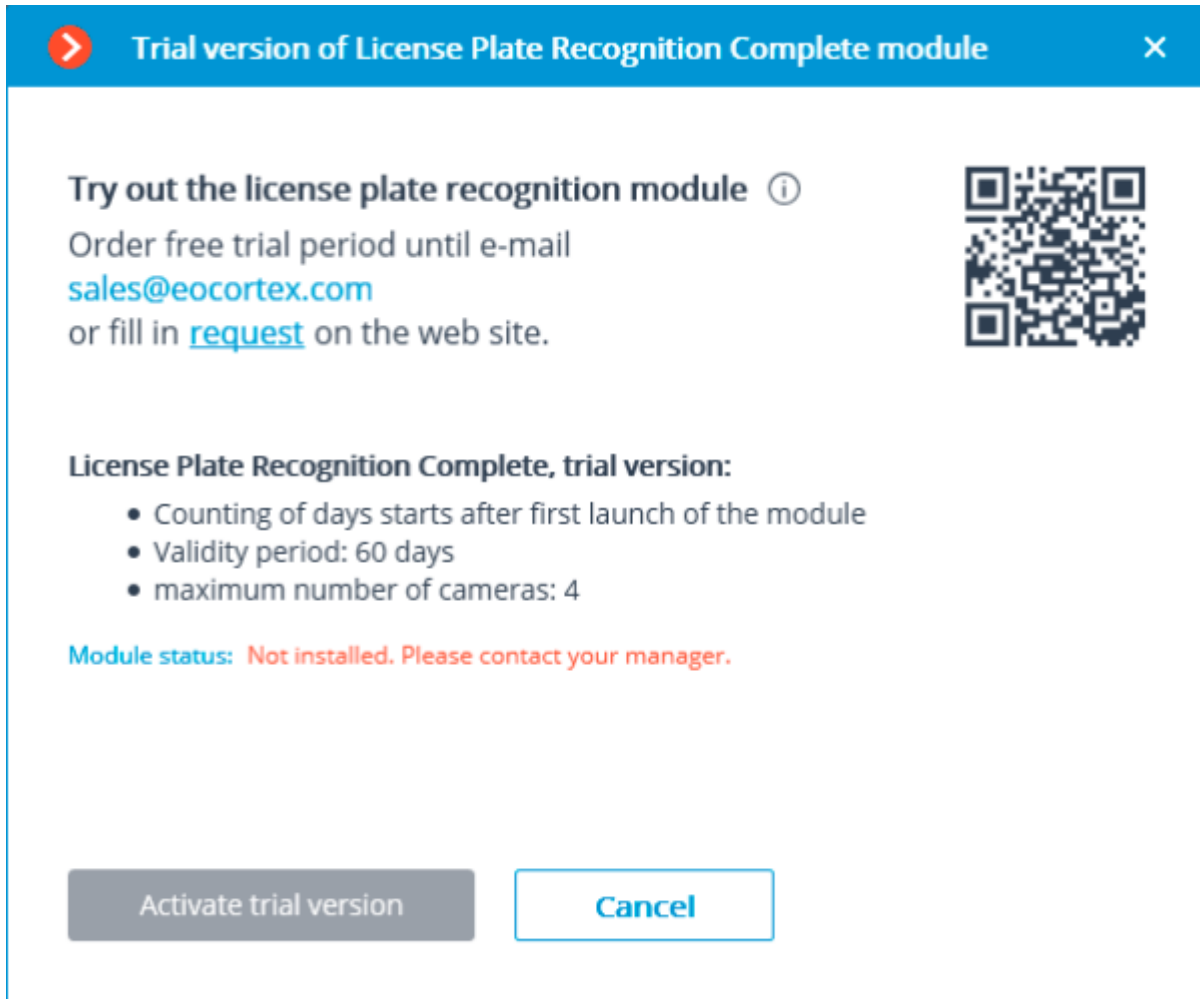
Trial version of License Plate Recognition Complete module

Try out the license plate recognition module

Order free trial period until e-mail
sales@eocortex.com
or fill in request on the web site.

License Plate Recognition Complete, trial version:

- Counting of days starts after first launch of the module
- Validity period: 60 days
- maximum number of cameras: 4

Module status: Not installed. Please contact your manager.

Activate trial version
Cancel